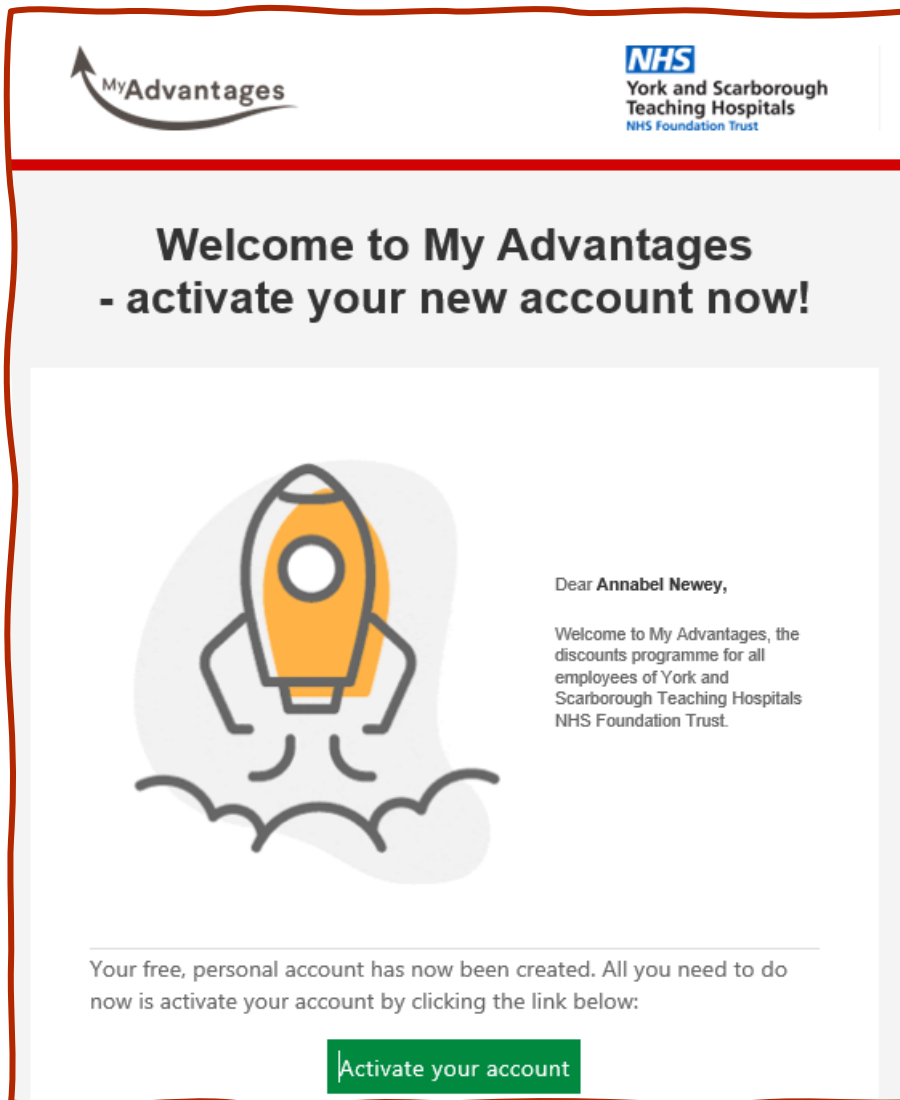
MyAdvantages

NHS
York and Scarborough Teaching Hospitals
NHS Foundation Trust

Welcome to My Advantages
- activate your new account now!

Dear **Annabel Newey,**

Welcome to My Advantages, the discounts programme for all employees of York and Scarborough Teaching Hospitals NHS Foundation Trust.

Your free, personal account has now been created. All you need to do now is activate your account by clicking the link below:

Activate your account